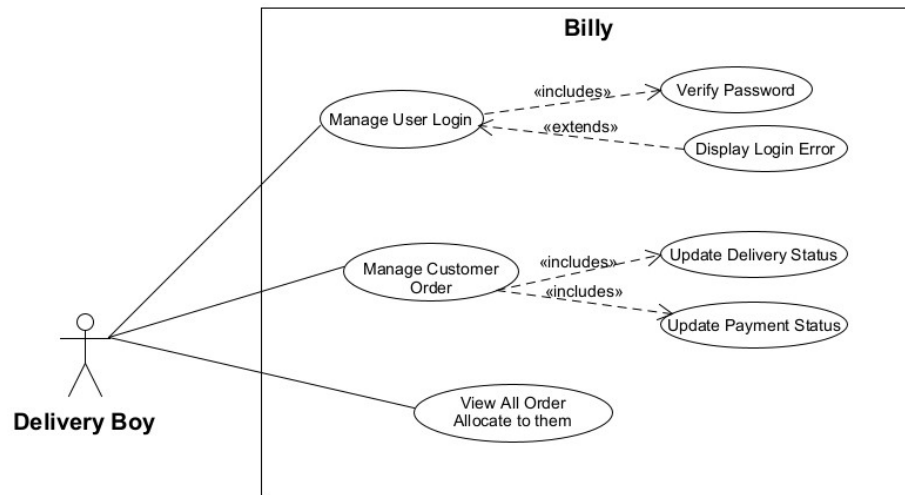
Billy

Manage User Login

«includes»

Verify Password

«extends»

Display Login Error

Manage Customer Order

«includes»

Update Delivery Status

«includes»

Update Payment Status

View All Order Allocate to them

Delivery Boy